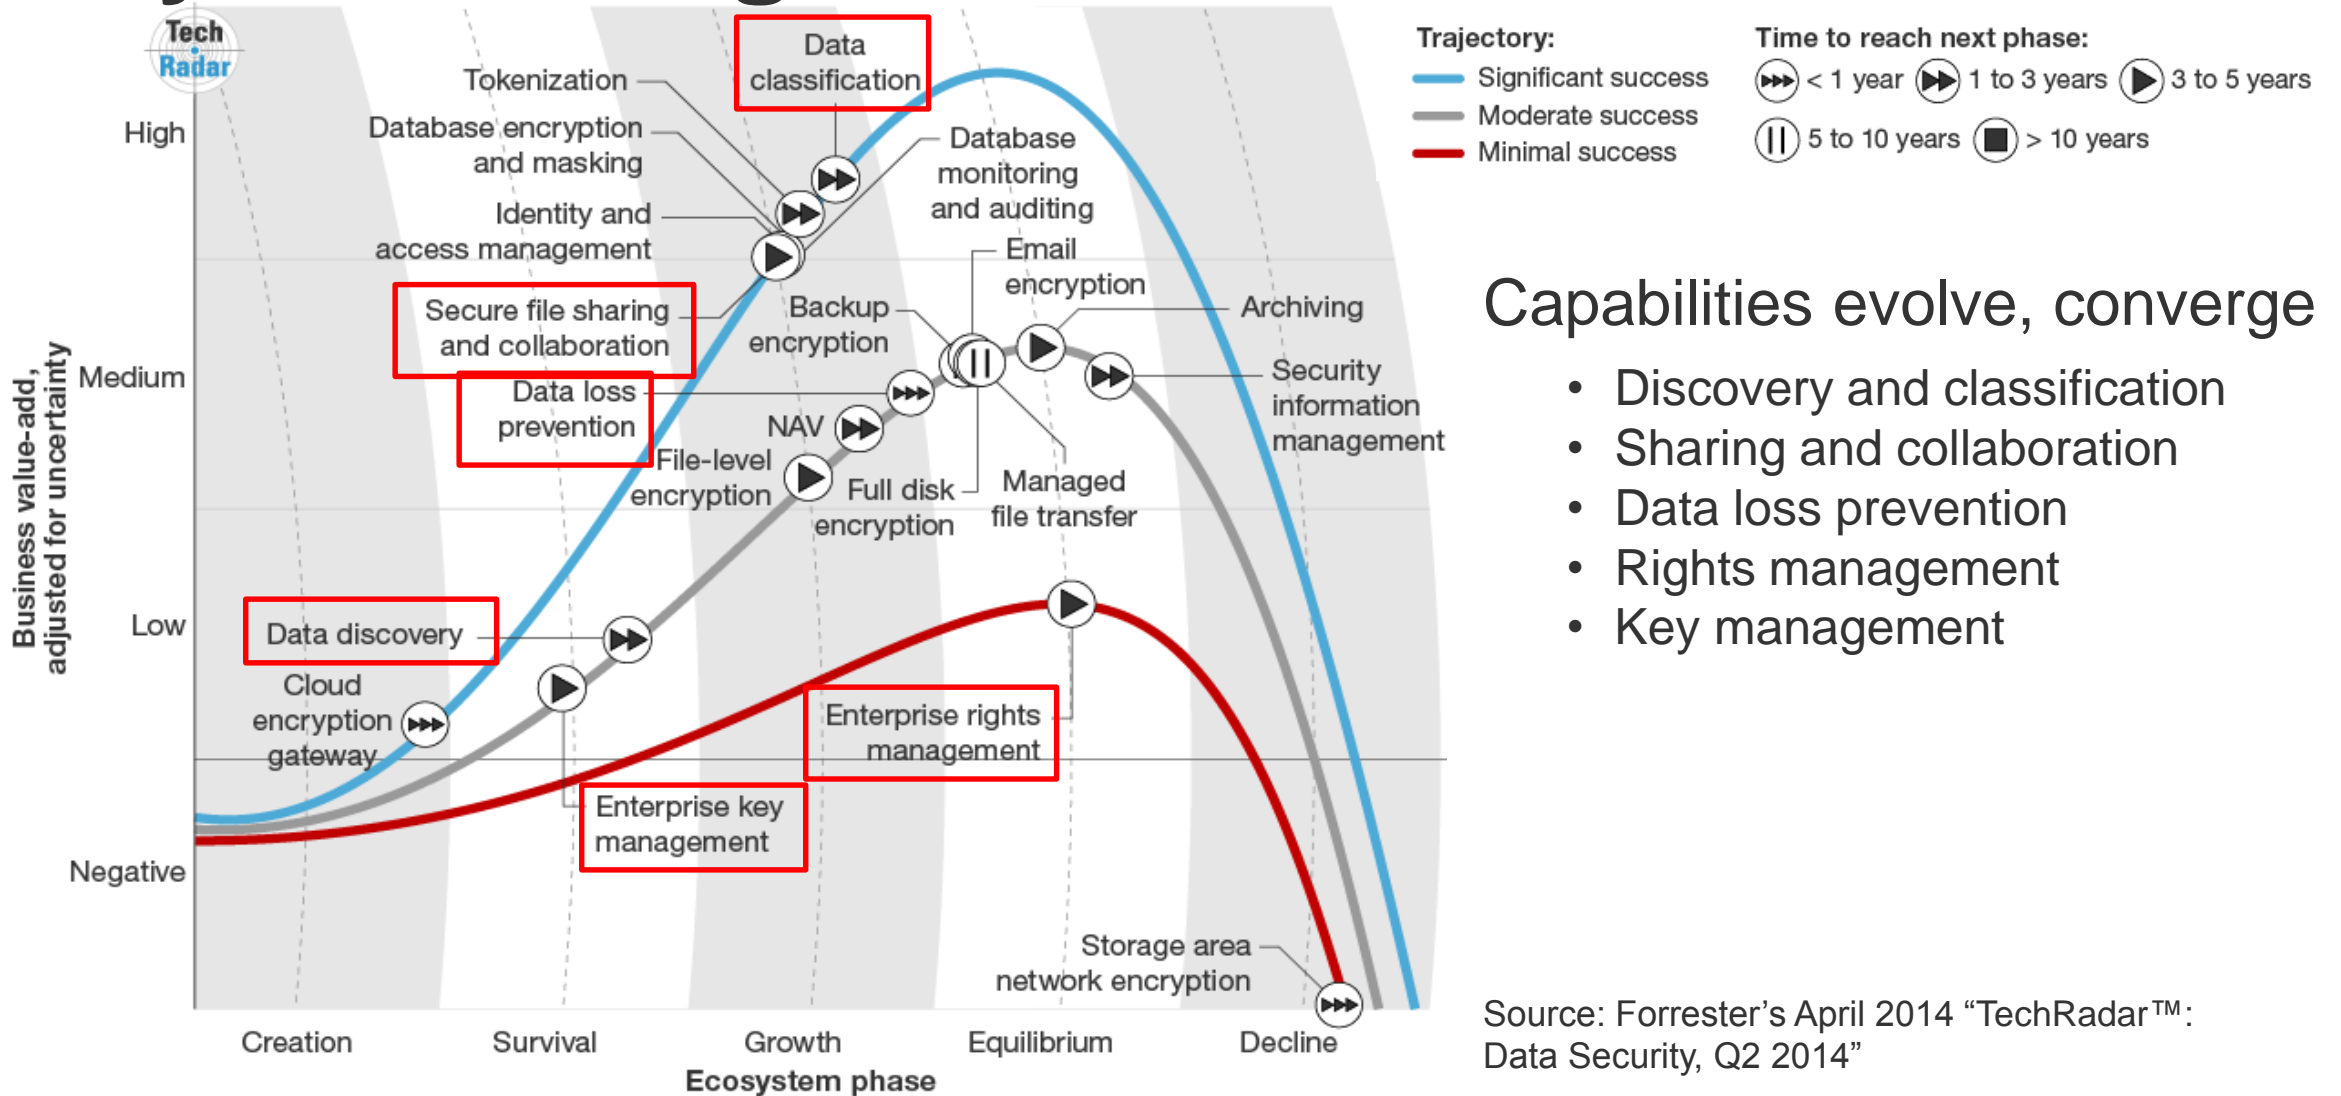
Tech Radar

High

Medium

Low

Negative

Business value-add, adjusted for uncertainty

Tokenization

Data classification

Database encryption and masking

Identity and access management

Database monitoring and auditing

Email encryption

Archiving

Secure file sharing and collaboration

Backup encryption

Data loss prevention

NAV

File-level encryption

Full disk encryption

Managed file transfer

Security information management

Data discovery

Cloud encryption gateway

Enterprise rights management

Enterprise key management

Storage area network encryption

Creation

Survival

Growth

Equilibrium

Decline

Ecosystem phase

Trajectory:

Significant success

Moderate success

Minimal success

Time to reach next phase:

< 1 year

1 to 3 years

3 to 5 years

5 to 10 years

> 10 years

Capabilities evolve, converge

• Discovery and classification
• Sharing and collaboration
• Data loss prevention
• Rights management
• Key management

Source: Forrester’s April 2014 “TechRadar™: Data Security, Q2 2014”